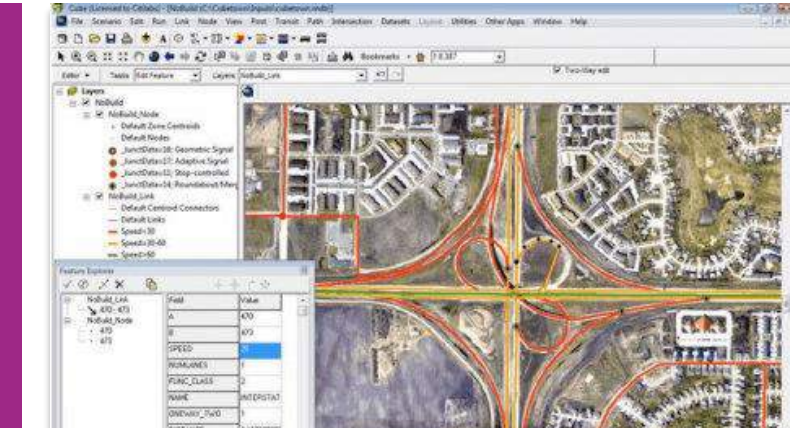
Cube (Licensed to Citilabs) - [NoBuild (C:\Cubetown\Inputs\cubetown.mdb)]

File Scenario Edit Run Link Node View Post Transit Path Intersection Datasets Layout Utilities Other Apps Window Help

Bookmarks 1:8,387

Editor Tasks Edit Feature Layers NoBuild_Link

Two-Way edit

Layers
NoBuild
NoBuild_Node
Default Zone Centroids
Default Nodes
_JunctDataz18: Geometric Signal
_JunctDataz17: Adaptive Signal
_JunctDataz12: Stop-controlled
_JunctDataz14: Roundabout/Merg
NoBuild_Link
Default Centroid Connectors
Default Links
Speed<30
Speed>30<60
Speed>60

Feature Explorer

NoBuild_Link
470 - 473
NoBuild_Node
470
473

| Field | Value |
|---|---|
| A | 470 |
| B | 473 |
| SPEED | 70 |
| NUMLANES | 1 |
| FUNC_CLASS | 2 |
| NAME | INTERSTAT |
| ONEWAY_TWO | 1 |